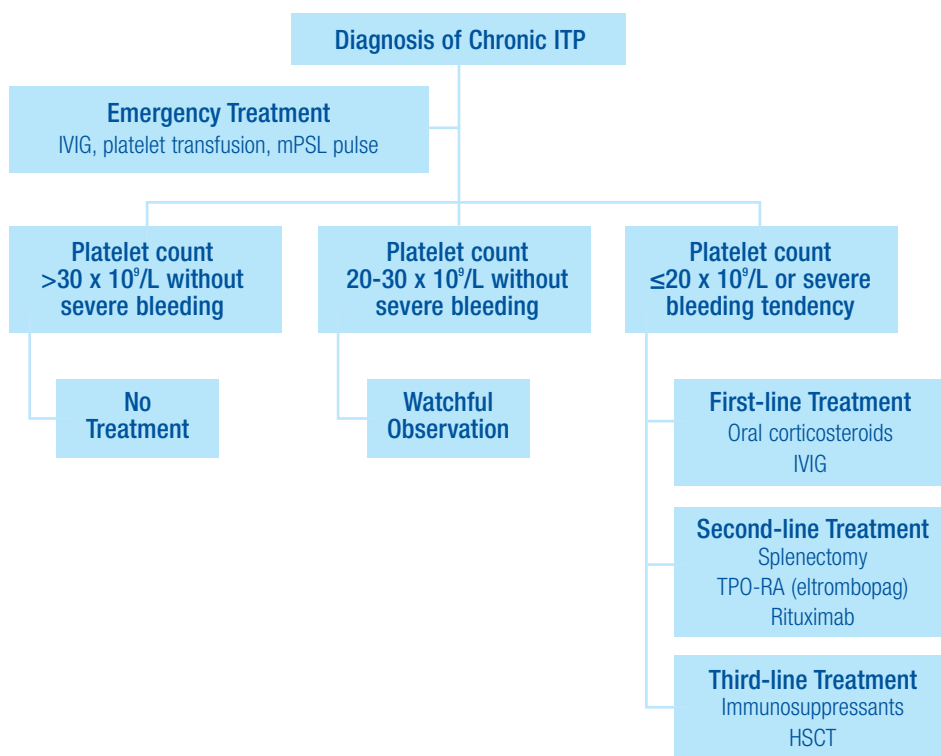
Diagnosis of Chronic ITP

Emergency Treatment
IVIG, platelet transfusion, mPSL pulse

Platelet count
>30 x $10^9$/L without severe bleeding

No Treatment

Platelet count
20-30 x $10^9$/L without severe bleeding

Watchful Observation

Platelet count
≤20 x $10^9$/L or severe bleeding tendency

First-line Treatment
Oral corticosteroids
IVIG

Second-line Treatment
Splenectomy
TPO-RA (eltrombopag)
Rituximab

Third-line Treatment
Immunosuppressants
HSCT